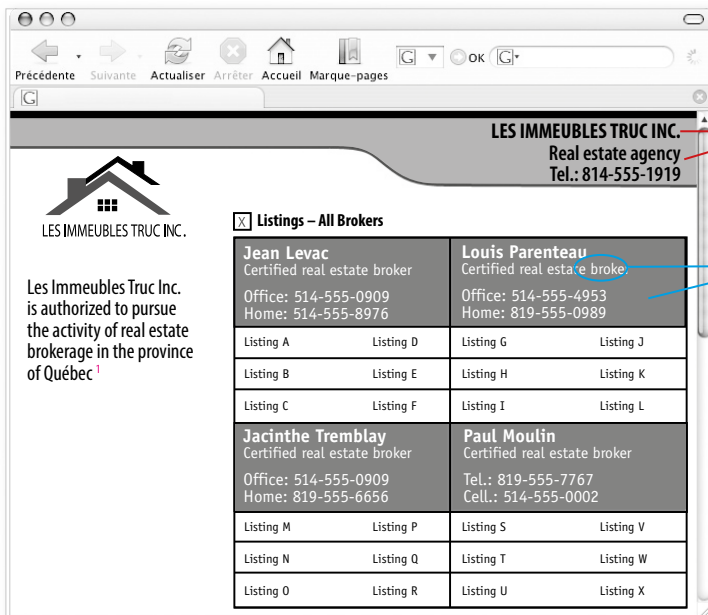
Précédente Suivante Actualiser Arrêter Accueil Marque-pages

G OK G

G

LES IMMEUBLES TRUC INC.
Real estate agency
Tel.: 814-555-1919

LES IMMEUBLES TRUC INC.

Les Immeubles Truc Inc. is authorized to pursue the activity of real estate brokerage in the province of Québec $^1$

X Listings – All Brokers

| Jean Levac<br>Certified real estate broker<br>Office: 514-555-0909<br>Home: 514-555-8976 | | Louis Parenteau<br>Certified real estate broke<br>Office: 514-555-4953<br>Home: 819-555-0989 | |
|---|---|---|---|
| Listing A | Listing D | Listing G | Listing J |
| Listing B | Listing E | Listing H | Listing K |
| Listing C | Listing F | Listing I | Listing L |
| Jacinthe Tremblay<br>Certified real estate broker<br>Office: 514-555-0909<br>Home: 819-555-6656 | | Paul Moulin<br>Certified real estate broker<br>Tel.: 819-555-7767<br>Cell.: 514-555-0002 | |
| Listing M | Listing P | Listing S | Listing V |
| Listing N | Listing Q | Listing T | Listing W |
| Listing O | Listing R | Listing U | Listing X |